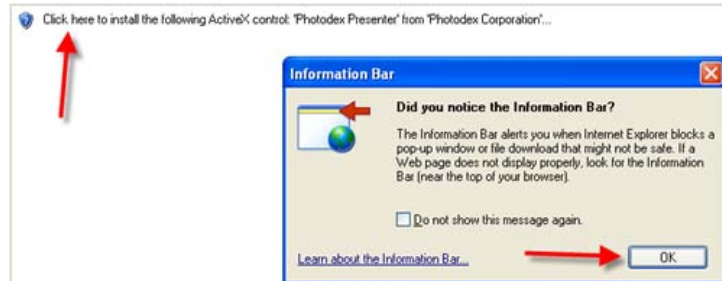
Click here to install the following ActiveX control: 'Photodex Presenter' from 'Photodex Corporation'...

Information Bar

Did you notice the Information Bar?

The Information Bar alerts you when Internet Explorer blocks a pop-up window or file download that might not be safe. If a Web page does not display properly, look for the Information Bar (near the top of your browser).

Do not show this message again.

Learn about the Information Bar...

OK